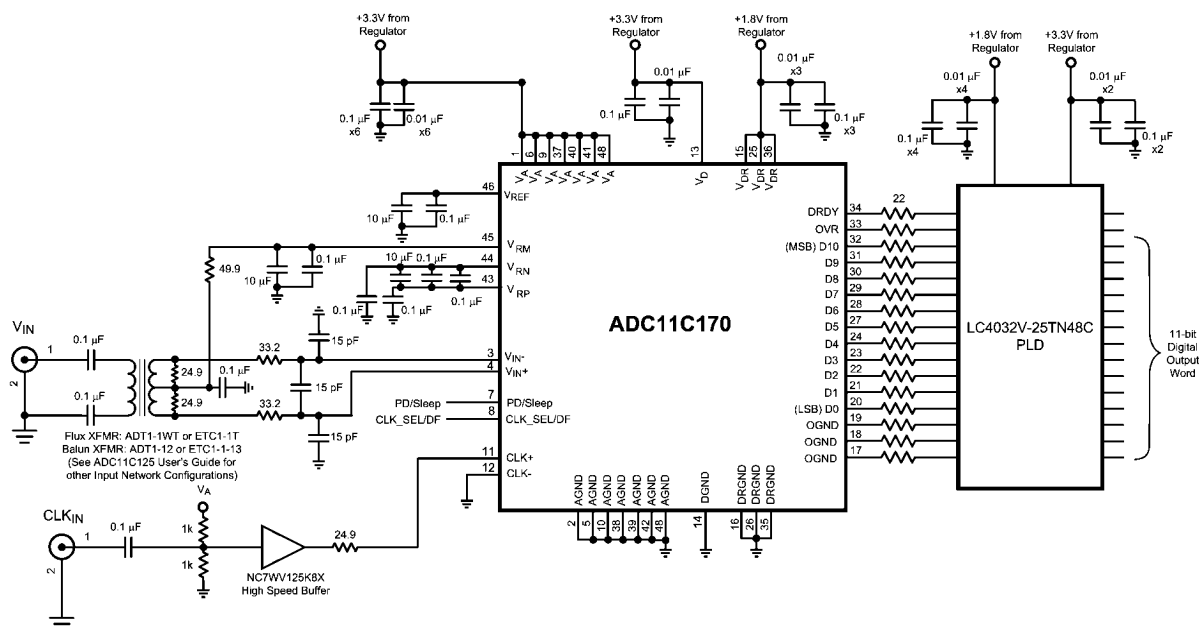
+3.3V from Regulator

+3.3V from Regulator

+1.8V from Regulator

+1.8V from Regulator

+3.3V from Regulator

0.1 µF x6

0.01 µF x6

0.01 µF

0.1 µF

0.01 µF x3

0.1 µF x3

0.01 µF x4

0.1 µF x4

0.01 µF x2

0.1 µF x2

1 6 9 37 40 41 48

$V_A$ $V_A$ $V_A$ $V_A$ $V_A$ $V_A$ $V_A$

13 $V_D$

15 25 36

$V_{DR}$ $V_{DR}$ $V_{DR}$

46 $V_{REF}$

10 µF 0.1 µF

45 $V_{RM}$

49.9

10 µF 0.1 µF

44 $V_{RN}$

43 $V_{RP}$

10 µF 0.1 µF

0.1 µF 0.1 µF 0.1 µF

ADC11C170

$V_{IN}$

1

2

0.1 µF

0.1 µF

24.9

24.9

0.1 µF

33.2

33.2

15 pF

15 pF

15 pF

3 $V_{IN}$-

4 $V_{IN}$+

7 PD/Sleep PD/Sleep

8 CLK_SEL/DF CLK_SEL/DF

Flux XFMR: ADT1-1WT or ETC1-1T
Balun XFMR: ADT1-12 or ETC1-1-13
(See ADC11C125 User's Guide for other Input Network Configurations)

11 CLK+

12 CLK-

$V_A$

$CLK_{IN}$

1

2

0.1 µF

1k

1k

24.9

NC7WV125K8X
High Speed Buffer

2 5 10 38 39 42 48

AGND AGND AGND AGND AGND AGND AGND

14 DGND

16 26 35

DRGND DRGND DRGND

DRDY 34

22

OVR 33

(MSB) D10 32

D9 31

D8 30

D7 29

D6 28

D5 27

D4 24

D3 23

D2 22

D1 21

(LSB) D0 20

OGND 19

OGND 18

OGND 17

LC4032V-25TN48C
PLD

11-bit Digital Output Word